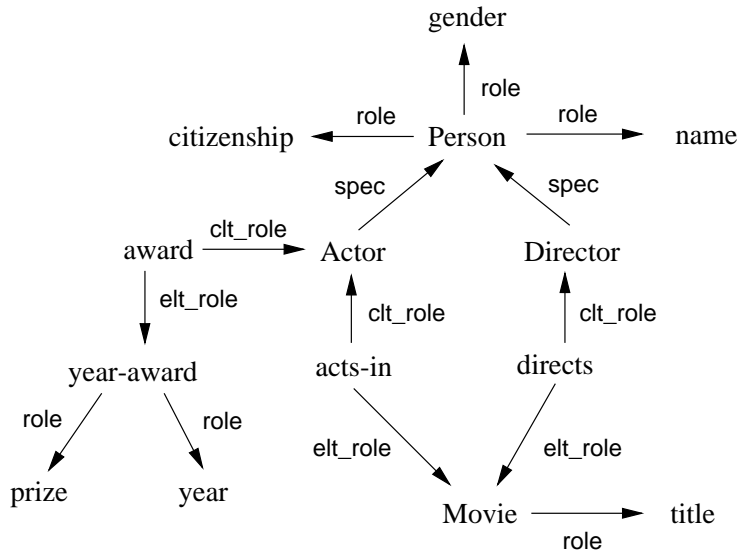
gender

role

citizenship role Person role name

spec spec

award clt_role Actor Director

elt_role clt_role clt_role

year-award acts-in directs

role role elt_role elt_role

prize year

Movie title

role